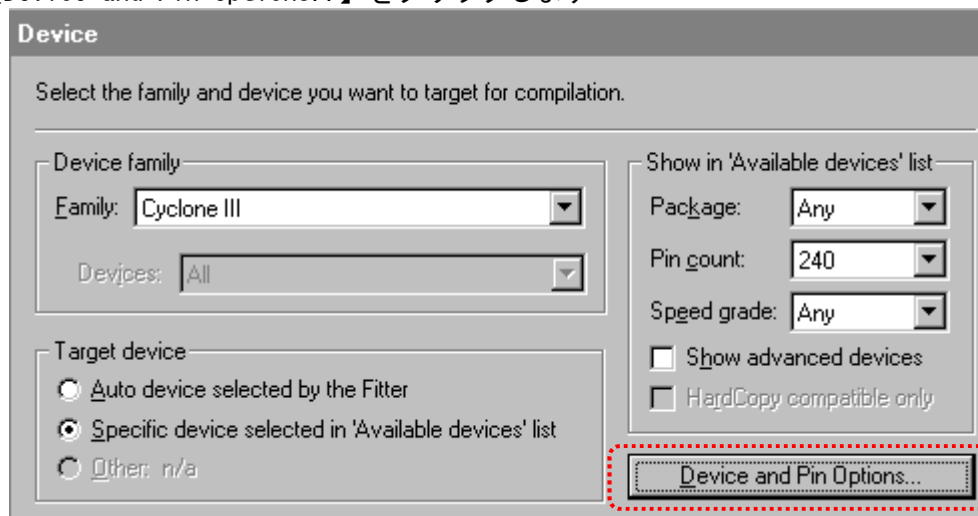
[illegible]

Device

Select the family and device you want to target for compilation.

Device family

Family: Cyclone III

Devices: All

Target device

Auto device selected by the Fitter

Specific device selected in 'Available devices' list

Other: n/a

Show in 'Available devices' list

Package: Any

Pin count: 240

Speed grade: Any

Show advanced devices

HardCopy compatible only

Device and Pin Options...